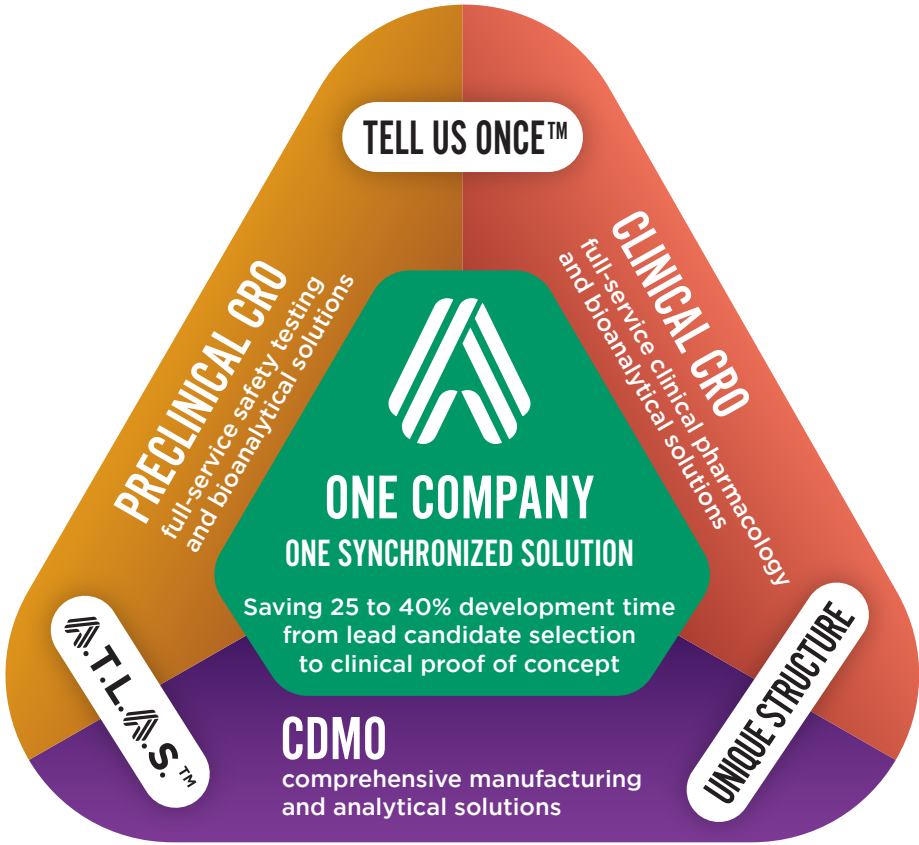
TELL US ONCE™

PRECLINICAL CRO
full-service safety testing and bioanalytical solutions

CLINICAL CRO
full-service clinical pharmacology and bioanalytical solutions

ONE COMPANY
ONE SYNCHRONIZED SOLUTION

Saving 25 to 40% development time from lead candidate selection to clinical proof of concept

A.T.L.A.S.™

UNIQUE STRUCTURE

CDMO
comprehensive manufacturing and analytical solutions